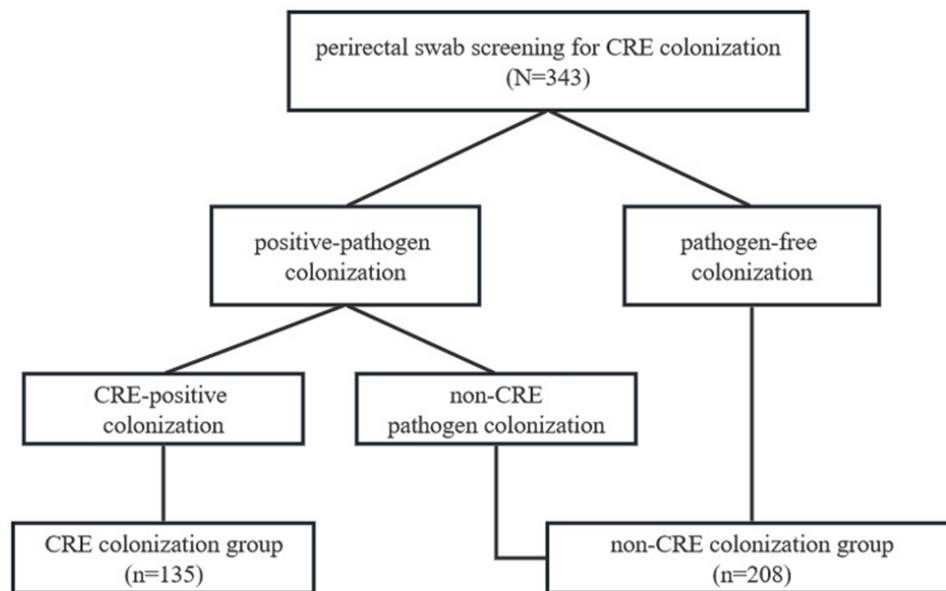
perirectal swab screening for CRE colonization
(N=343)

positive-pathogen colonization

pathogen-free colonization

CRE-positive colonization

non-CRE pathogen colonization

CRE colonization group
(n=135)

non-CRE colonization group
(n=208)